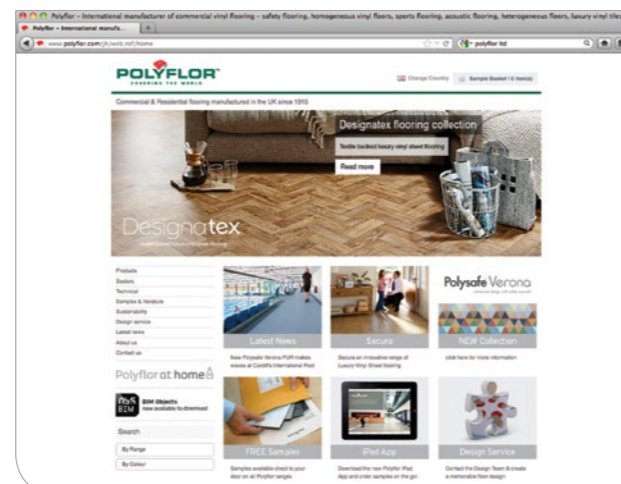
Polyflor - International manufacturer of commercial vinyl flooring - safety flooring, homogeneous vinyl floors, sports flooring, acoustic flooring, heterogeneous floors, luxury vinyl tiles

Polyflor - International manufa...

www.polyflor.com/jh/web.nsf/home

polyflor ltd

POLYFLOR
COVERING THE WORLD

Change Country

Sample Basket ( 0 item(s))

Commercial & Residential flooring manufactured in the UK since 1915

Designatex flooring collection

Textile backed luxury vinyl sheet flooring

Read more

Designatex

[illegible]

Products
Dealers
Technical
Samples & literature
Sustainability
Design service
Latest news
About us
Contact us

Polyflor at home

BIM Objects
now available to download

Search

By Range

By Colour

Latest News

New Polysafe Verona PUR makes waves at Cardiff's International Pool

Secura

Secura is an innovative range of Luxury Vinyl Sheet flooring

Polysafe Verona

NEW Collection

click here for more information

FREE Samples

Samples available direct to your door on all Polyflor ranges

iPad App

Download the new Polyflor iPad App and order samples on the go!

Design Service

Contact the Design Team & create a memorable floor design